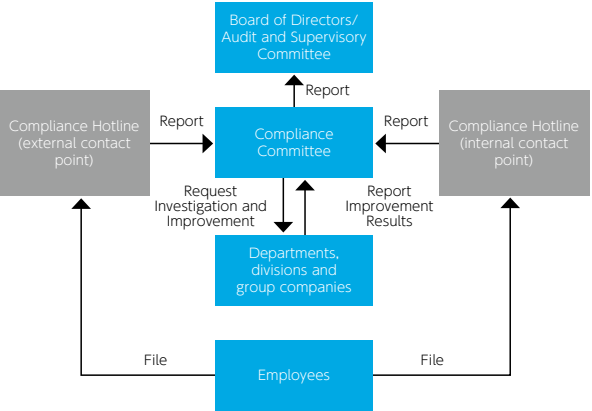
Board of Directors/ Audit and Supervisory Committee

Report

Compliance Hotline (external contact point)

Report

Compliance Committee

Report

Compliance Hotline (internal contact point)

Request Investigation and Improvement

Report Improvement Results

Departments, divisions and group companies

File

Employees

File